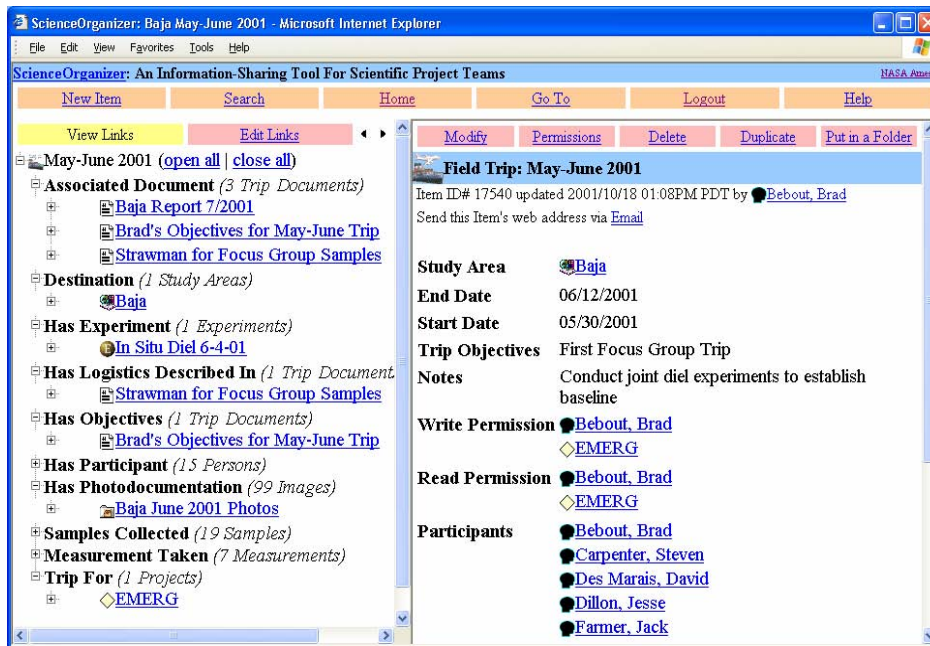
ScienceOrganizer: Baja May-June 2001 - Microsoft Internet Explorer

File Edit View Favorites Tools Help

ScienceOrganizer: An Information-Sharing Tool For Scientific Project Teams

NASA Ame

| New Item | Search | Home | Go To | Logout | Help |
|---|---|---|---|---|---|

View Links | Edit Links

May-June 2001 (open all | close all)
Associated Document (3 Trip Documents)
Baja Report 7/2001
Brad's Objectives for May-June Trip
Strawman for Focus Group Samples
Destination (1 Study Areas)
Baja
Has Experiment (1 Experiments)
In Situ Diel 6-4-01
Has Logistics Described In (1 Trip Document
Strawman for Focus Group Samples
Has Objectives (1 Trip Documents)
Brad's Objectives for May-June Trip
Has Participant (15 Persons)
Has Photodocumentation (99 Images)
Baja June 2001 Photos
Samples Collected (19 Samples)
Measurement Taken (7 Measurements)
Trip For (1 Projects)
EMERG

Modify | Permissions | Delete | Duplicate | Put in a Folder

Field Trip: May-June 2001
Item ID# 17540 updated 2001/10/18 01:08PM PDT by Bebout, Brad
Send this Item's web address via Email

| | |
|---|---|
| Study Area | Baja |
| End Date | 06/12/2001 |
| Start Date | 05/30/2001 |
| Trip Objectives | First Focus Group Trip |
| Notes | Conduct joint diel experiments to establish baseline |
| Write Permission | Bebout, Brad<br>EMERG |
| Read Permission | Bebout, Brad<br>EMERG |
| Participants | Bebout, Brad<br>Carpenter, Steven<br>Des Marais, David<br>Dillon, Jesse<br>Farmer, Jack |